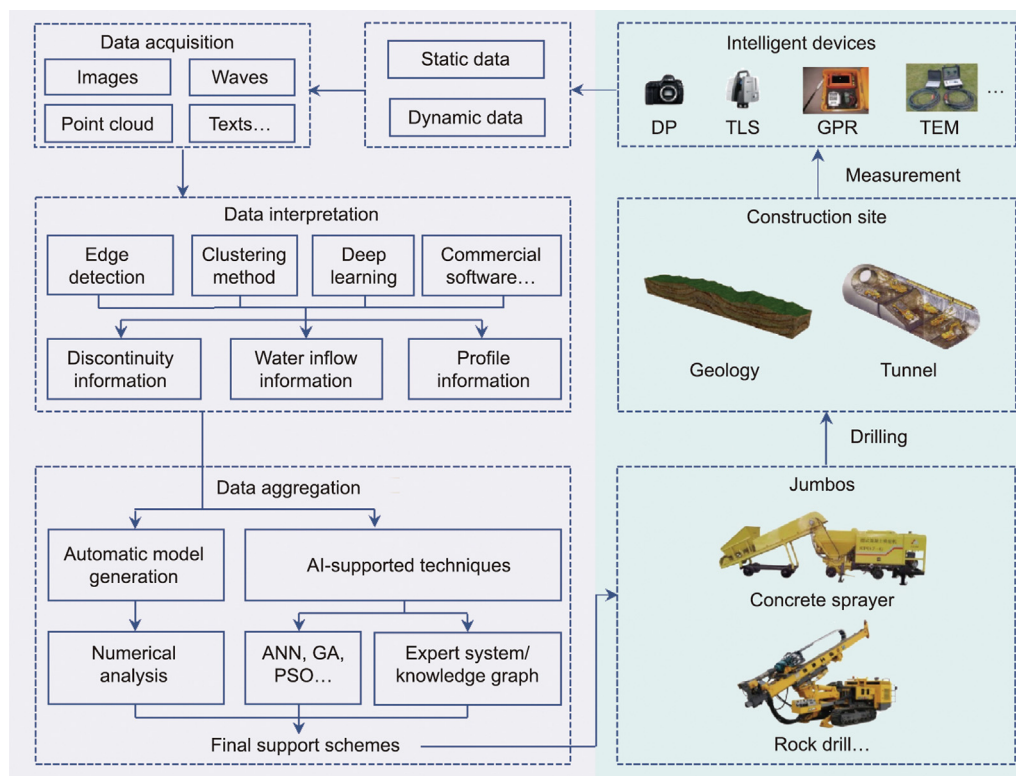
Data acquisition

Images

Waves

Point cloud

Texts…

Static data

Dynamic data

Intelligent devices

DP

TLS

GPR

TEM

…

Measurement

Data interpretation

Edge detection

Clustering method

Deep learning

Commercial software…

Discontinuity information

Water inflow information

Profile information

Construction site

Geology

Tunnel

Drilling

Data aggregation

Automatic model generation

AI-supported techniques

Numerical analysis

ANN, GA, PSO…

Expert system/ knowledge graph

Final support schemes

Jumbos

Concrete sprayer

Rock drill…